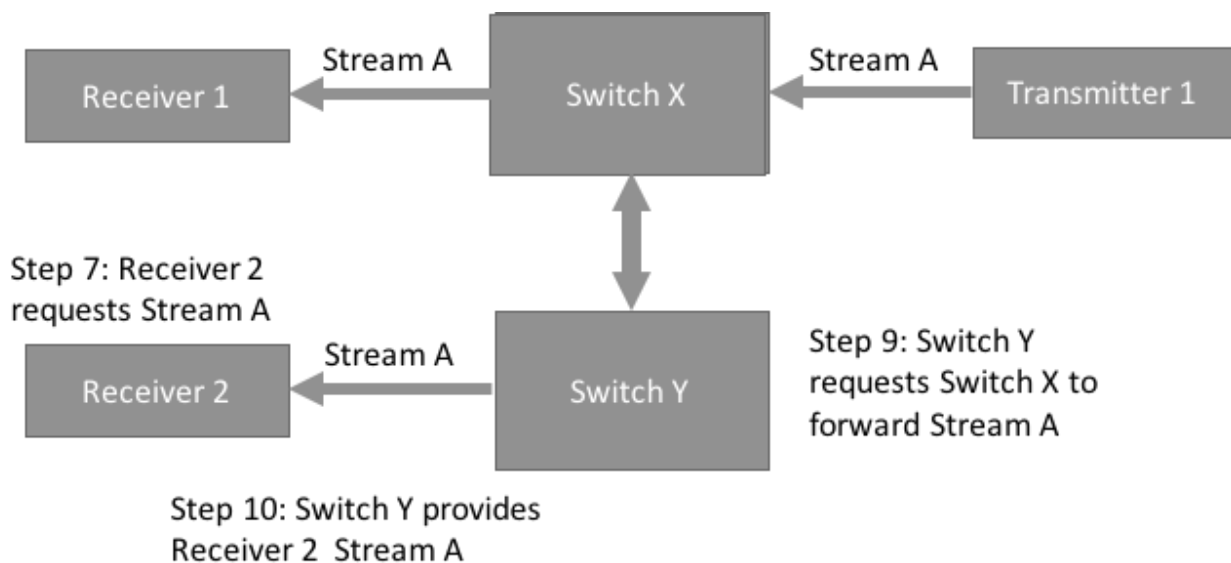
Stream A

Receiver 1

Switch X

Stream A

Transmitter 1

Step 7: Receiver 2 requests Stream A

Stream A

Receiver 2

Switch Y

Step 9: Switch Y requests Switch X to forward Stream A

Step 10: Switch Y provides Receiver 2 Stream A